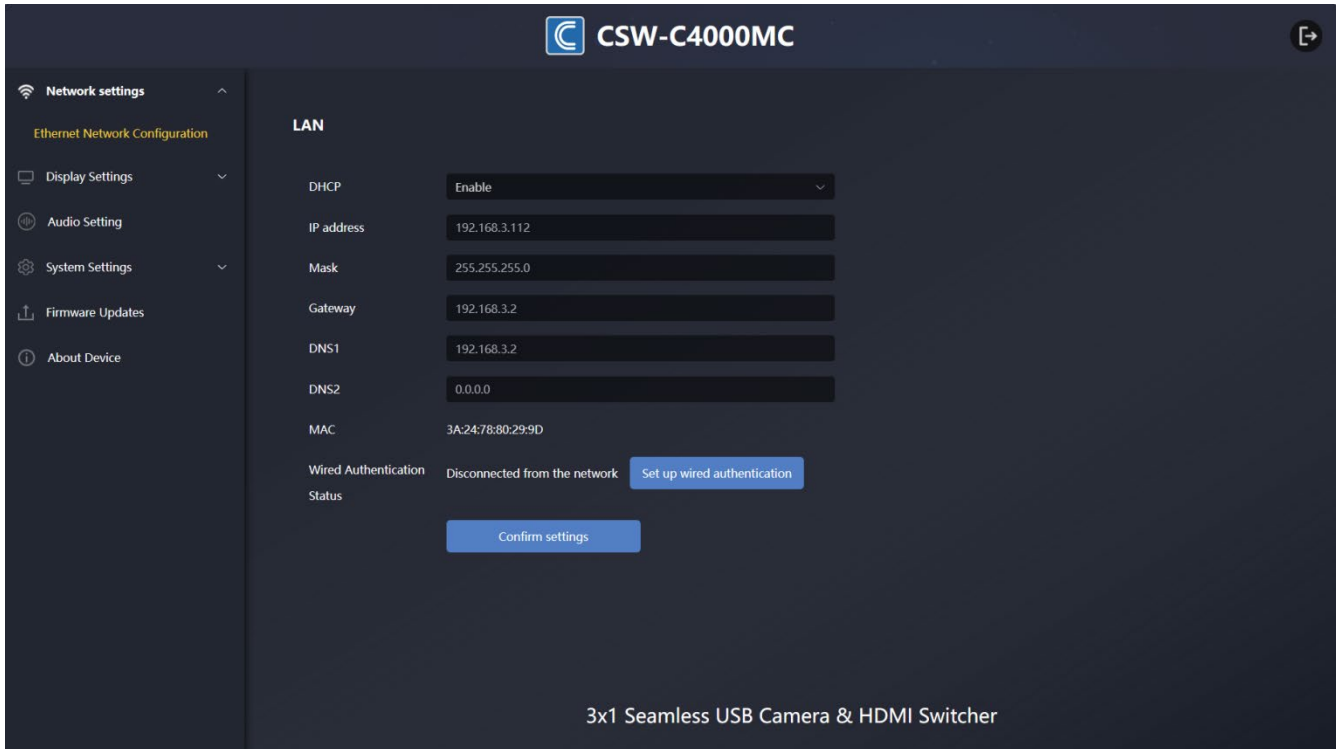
CSW-C4000MC

Network settings
Ethernet Network Configuration
Display Settings
Audio Setting
System Settings
Firmware Updates
About Device

LAN

DHCP Enable
IP address 192.168.3.112
Mask 255.255.255.0
Gateway 192.168.3.2
DNS1 192.168.3.2
DNS2 0.0.0.0
MAC 3A:24:78:80:29:9D
Wired Authentication Status Disconnected from the network Set up wired authentication

Confirm settings

3x1 Seamless USB Camera & HDMI Switcher